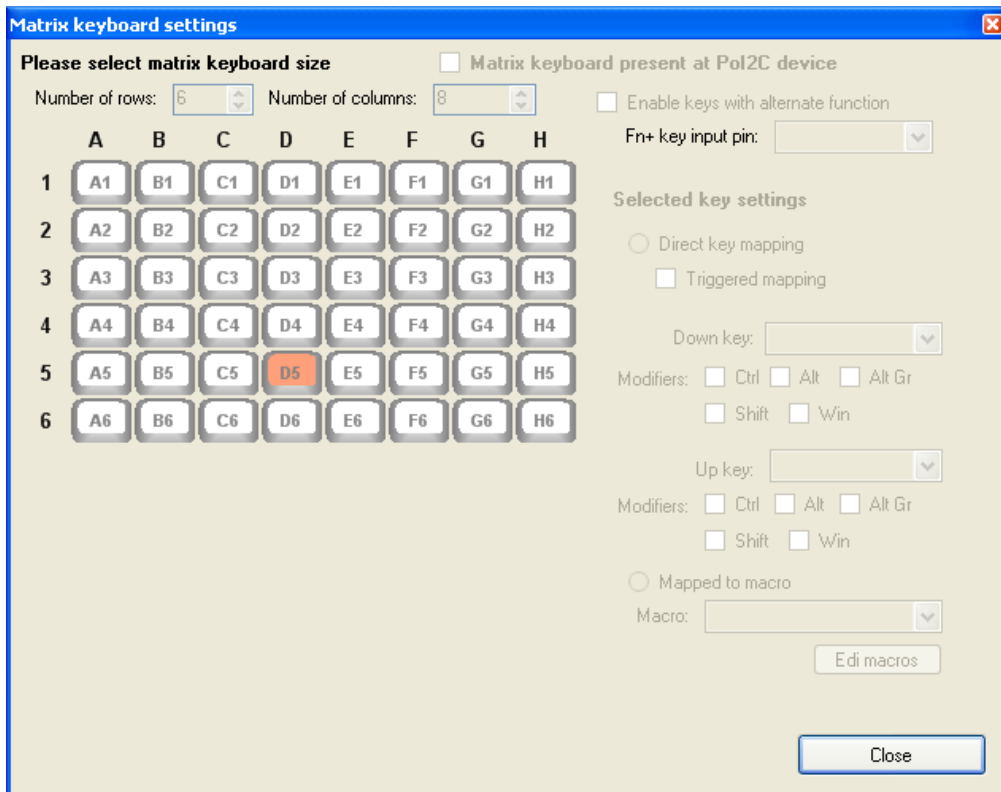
Matrix keyboard settings

Please select matrix keyboard size

Matrix keyboard present at PoI2C device

Number of rows: 6

Number of columns: 8

Enable keys with alternate function

Fn+ key input pin:

| | A | B | C | D | E | F | G | H |
|---|---|---|---|---|---|---|---|---|
| 1 | A1 | B1 | C1 | D1 | E1 | F1 | G1 | H1 |
| 2 | A2 | B2 | C2 | D2 | E2 | F2 | G2 | H2 |
| 3 | A3 | B3 | C3 | D3 | E3 | F3 | G3 | H3 |
| 4 | A4 | B4 | C4 | D4 | E4 | F4 | G4 | H4 |
| 5 | A5 | B5 | C5 | D5 | E5 | F5 | G5 | H5 |
| 6 | A6 | B6 | C6 | D6 | E6 | F6 | G6 | H6 |

Selected key settings

Direct key mapping

Triggered mapping

Down key:

Modifiers: Ctrl Alt Alt Gr

Shift Win

Up key:

Modifiers: Ctrl Alt Alt Gr

Shift Win

Mapped to macro

Macro:

Edi macros

Close